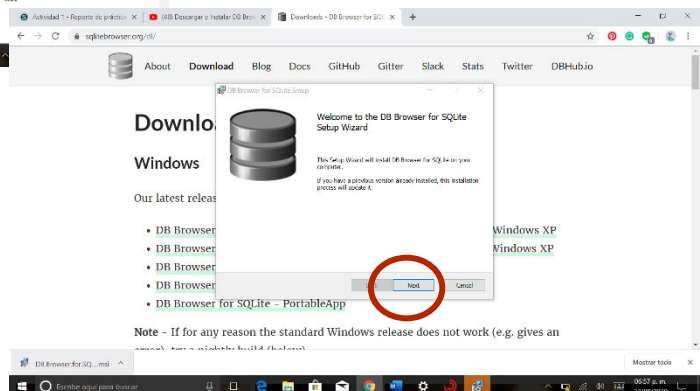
Actividad 1 - Reporte de práctica ×
(48) Descargar e Instalar DB Brow ×
Downloads - DB Browser for SQL ×
+

sqlitebrowser.org/dl/

About Download Blog Docs GitHub Gitter Slack Stats Twitter DBHub.io

Downloa

Windows

Our latest releas

• DB Browser Windows XP
• DB Browser Windows XP
• DB Browser
• DB Browser
• DB Browser for SQLite - PortableApp

Note - If for any reason the standard Windows release does not work (e.g. gives an

DB Browser for SQLite Setup

Welcome to the DB Browser for SQLite Setup Wizard

This Setup Wizard will install DB Browser for SQLite on your computer.

If you have a previous version already installed, this installation process will update it.

Next
Cancel

DB.Browser.for.SQ....msi

Mostrar todo

Escribe aquí para buscar

06:57 p. m.